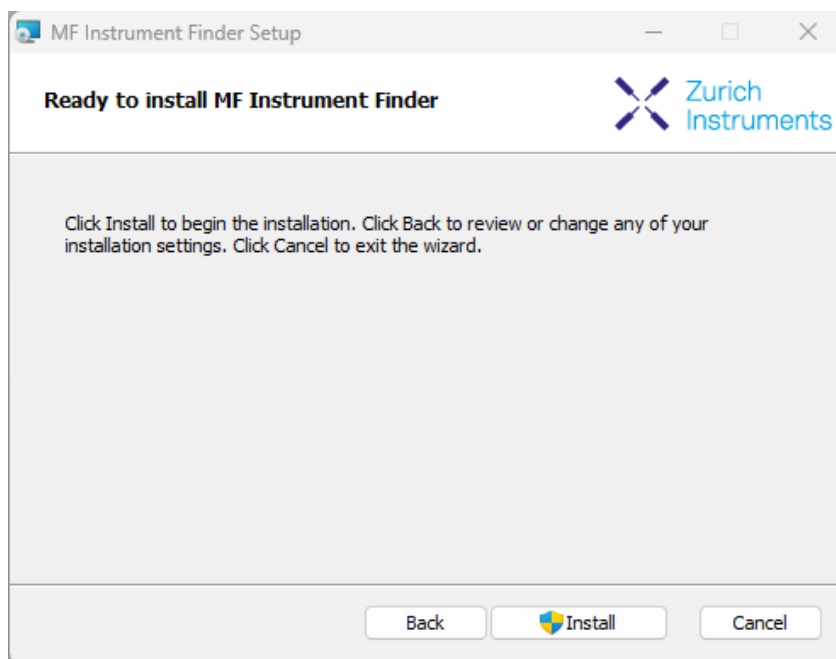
MF Instrument Finder Setup

Ready to install MF Instrument Finder

Zurich Instruments

Click Install to begin the installation. Click Back to review or change any of your installation settings. Click Cancel to exit the wizard.

Back

Install

Cancel